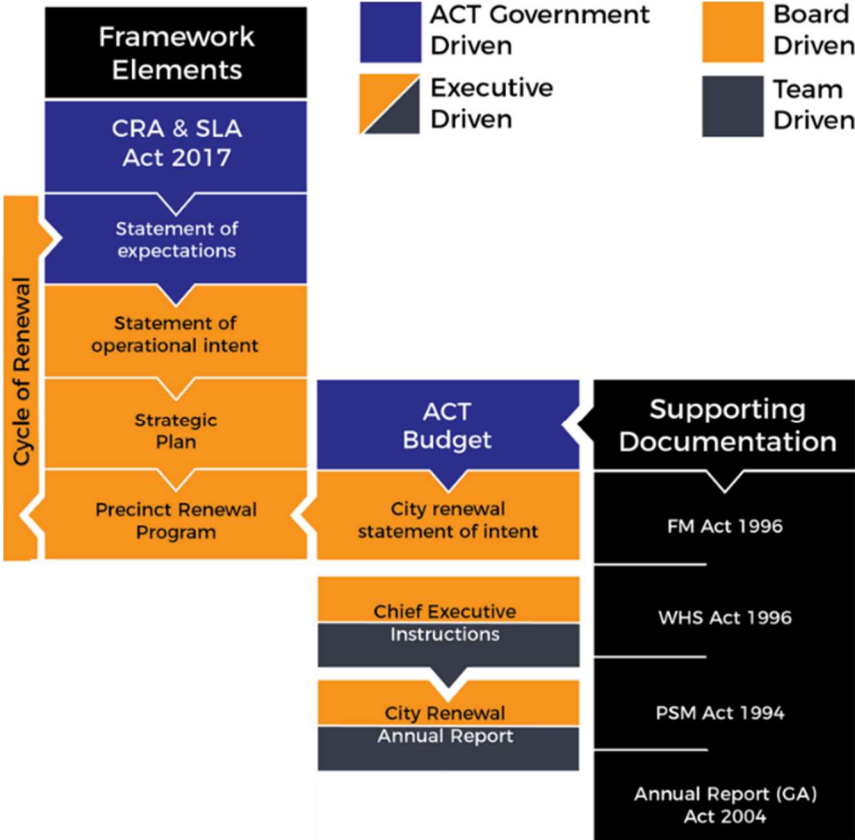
Framework Elements

ACT Government Driven

Board Driven

Executive Driven

Team Driven

CRA & SLA Act 2017

Statement of expectations

Statement of operational intent

Strategic Plan

Precinct Renewal Program

Cycle of Renewal

ACT Budget

City renewal statement of intent

Chief Executive Instructions

City Renewal Annual Report

Supporting Documentation

FM Act 1996

WHS Act 1996

PSM Act 1994

Annual Report (GA) Act 2004